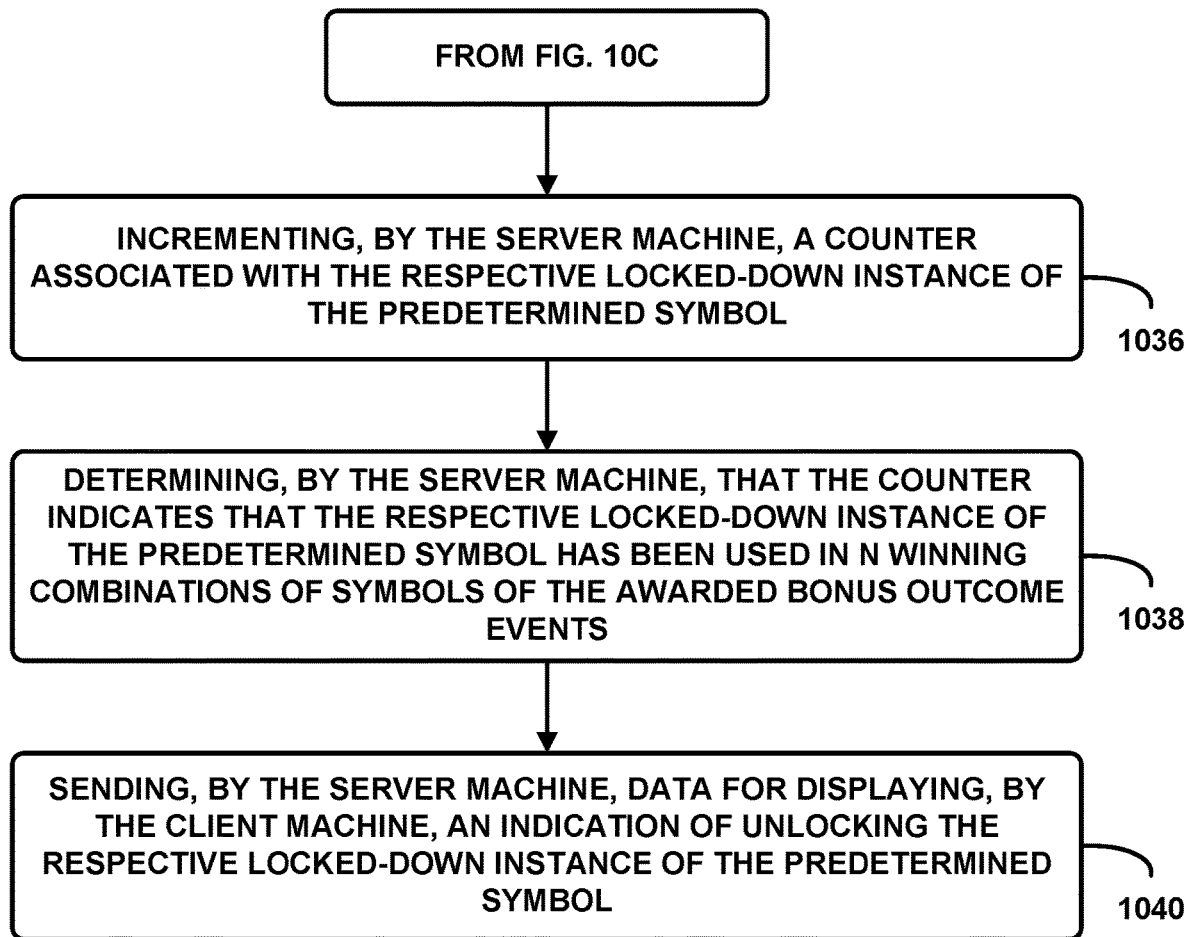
FROM FIG. 10C

INCREMENTING, BY THE SERVER MACHINE, A COUNTER ASSOCIATED WITH THE RESPECTIVE LOCKED-DOWN INSTANCE OF THE PREDETERMINED SYMBOL

1036

DETERMINING, BY THE SERVER MACHINE, THAT THE COUNTER INDICATES THAT THE RESPECTIVE LOCKED-DOWN INSTANCE OF THE PREDETERMINED SYMBOL HAS BEEN USED IN N WINNING COMBINATIONS OF SYMBOLS OF THE AWARDED BONUS OUTCOME EVENTS

1038

SENDING, BY THE SERVER MACHINE, DATA FOR DISPLAYING, BY THE CLIENT MACHINE, AN INDICATION OF UNLOCKING THE RESPECTIVE LOCKED-DOWN INSTANCE OF THE PREDETERMINED SYMBOL

1040